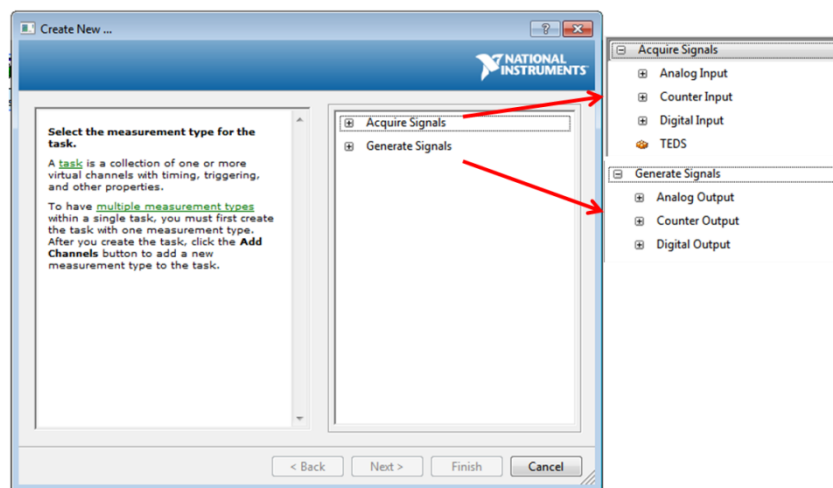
Create New ...

NATIONAL INSTRUMENTS

Select the measurement type for the task.

A task is a collection of one or more virtual channels with timing, triggering, and other properties.

To have multiple measurement types within a single task, you must first create the task with one measurement type. After you create the task, click the Add Channels button to add a new measurement type to the task.

Acquire Signals
Generate Signals

< Back
Next >
Finish
Cancel

Acquire Signals
Analog Input
Counter Input
Digital Input
TEDS

Generate Signals
Analog Output
Counter Output
Digital Output